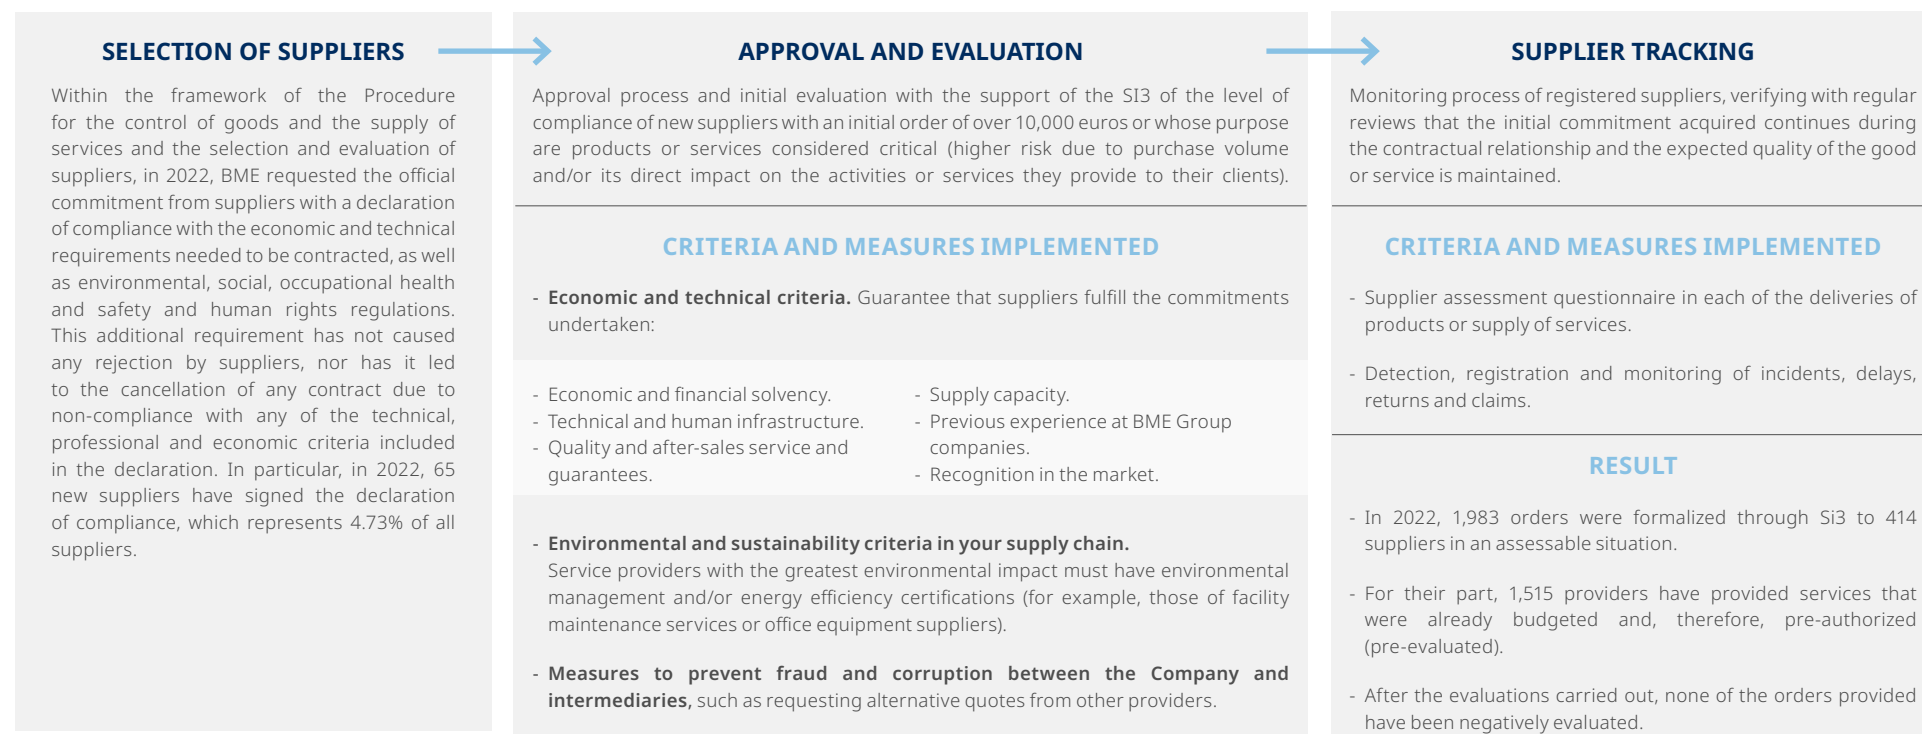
SELECTION OF SUPPLIERS

Within the framework of the Procedure for the control of goods and the supply of services and the selection and evaluation of suppliers, in 2022, BME requested the official commitment from suppliers with a declaration of compliance with the economic and technical requirements needed to be contracted, as well as environmental, social, occupational health and safety and human rights regulations. This additional requirement has not caused any rejection by suppliers, nor has it led to the cancellation of any contract due to non-compliance with any of the technical, professional and economic criteria included in the declaration. In particular, in 2022, 65 new suppliers have signed the declaration of compliance, which represents 4.73% of all suppliers.

APPROVAL AND EVALUATION

Approval process and initial evaluation with the support of the SI3 of the level of compliance of new suppliers with an initial order of over 10,000 euros or whose purpose are products or services considered critical (higher risk due to purchase volume and/or its direct impact on the activities or services they provide to their clients).

CRITERIA AND MEASURES IMPLEMENTED

- **Economic and technical criteria.** Guarantee that suppliers fulfill the commitments undertaken:

- Economic and financial solvency.
- Technical and human infrastructure.
- Quality and after-sales service and guarantees.

- Supply capacity.
- Previous experience at BME Group companies.
- Recognition in the market.

- **Environmental and sustainability criteria in your supply chain.** Service providers with the greatest environmental impact must have environmental management and/or energy efficiency certifications (for example, those of facility maintenance services or office equipment suppliers).

- **Measures to prevent fraud and corruption between the Company and intermediaries,** such as requesting alternative quotes from other providers.

SUPPLIER TRACKING

Monitoring process of registered suppliers, verifying with regular reviews that the initial commitment acquired continues during the contractual relationship and the expected quality of the good or service is maintained.

CRITERIA AND MEASURES IMPLEMENTED

- Supplier assessment questionnaire in each of the deliveries of products or supply of services.

- Detection, registration and monitoring of incidents, delays, returns and claims.

RESULT

- In 2022, 1,983 orders were formalized through Si3 to 414 suppliers in an assessable situation.

- For their part, 1,515 providers have provided services that were already budgeted and, therefore, pre-authorized (pre-evaluated).

- After the evaluations carried out, none of the orders provided have been negatively evaluated.